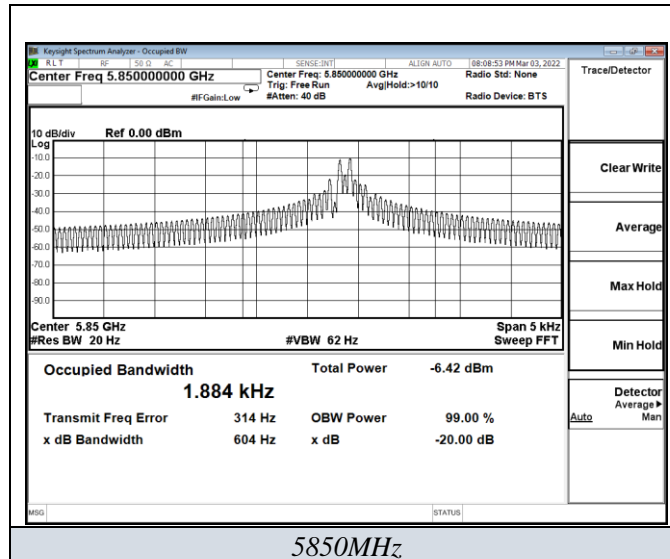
Keysight Spectrum Analyzer - Occupied BW
RL T RF 50 Ω AC SENSE:INT ALIGN AUTO 08:08:53 PM Mar 03, 2022
Center Freq 5.850000000 GHz
Center Freq: 5.850000000 GHz
Trig: Free Run Avg|Hold:>10/10
#IFGain:Low #Atten: 40 dB
Radio Std: None
Radio Device: BTS
Trace/Detector

10 dB/div Ref 0.00 dBm
Log
-10.0
-20.0
-30.0
-40.0
-50.0
-60.0
-70.0
-80.0
-90.0

Center 5.85 GHz
#Res BW 20 Hz
#VBW 62 Hz
Span 5 kHz
Sweep FFT

Clear Write
Average
Max Hold
Min Hold

| Occupied Bandwidth | | Total Power | -6.42 dBm |
|---|---|---|---|
| 1.884 kHz | | | |
| Transmit Freq Error | 314 Hz | OBW Power | 99.00 % |
| x dB Bandwidth | 604 Hz | x dB | -20.00 dB |

Detector
Average▸
Auto Man

MSG STATUS

5850MHz